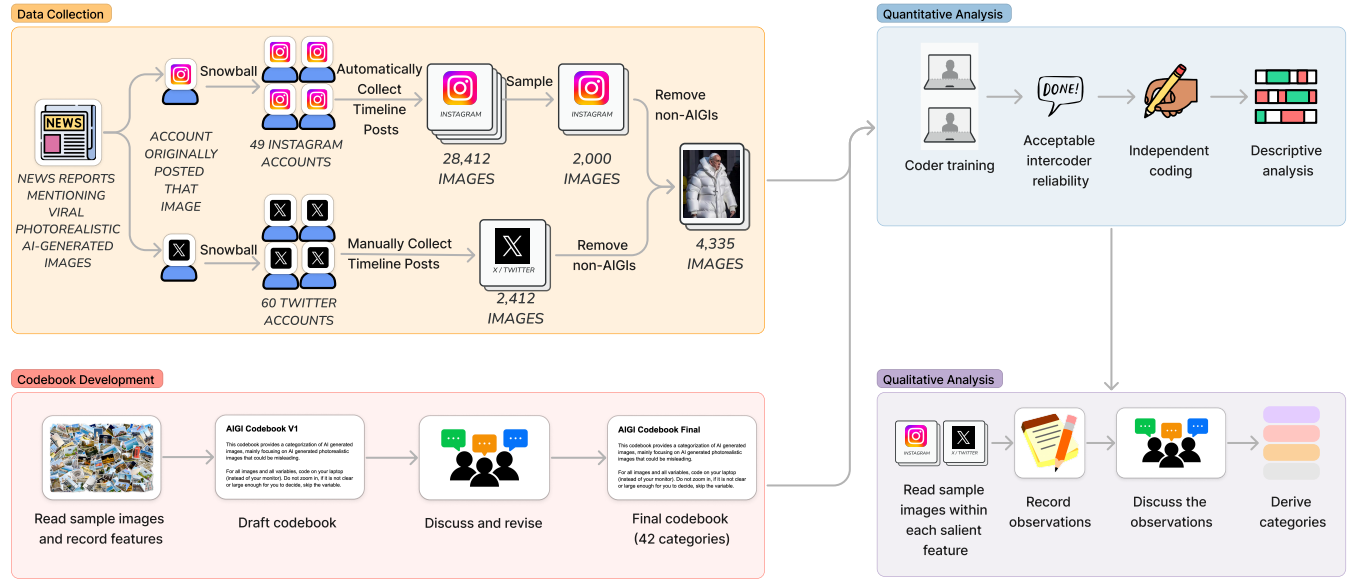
Data Collection

NEWS

NEWS REPORTS MENTIONING VIRAL PHOTOREALISTIC AI-GENERATED IMAGES

Snowball

ACCOUNT ORIGINALLY POSTED THAT IMAGE

49 INSTAGRAM ACCOUNTS

Automatically Collect Timeline Posts

INSTAGRAM

28,412 IMAGES

Sample

INSTAGRAM

2,000 IMAGES

Remove non-AIGIs

4,335 IMAGES

Snowball

60 TWITTER ACCOUNTS

Manually Collect Timeline Posts

X / TWITTER

2,412 IMAGES

Remove non-AIGIs

Quantitative Analysis

Coder training

DONE!

Acceptable intercoder reliability

Independent coding

Descriptive analysis

Codebook Development

Read sample images and record features

AIGI Codebook V1

This codebook provides a categorization of AI generated images, mainly focusing on AI generated photorealistic images that could be misleading.

For all images and all variables, code on your laptop (instead of your monitor). Do not zoom in, if it is not clear or large enough for you to decide, skip the variable.

Draft codebook

Discuss and revise

AIGI Codebook Final

This codebook provides a categorization of AI generated images, mainly focusing on AI generated photorealistic images that could be misleading.

For all images and all variables, code on your laptop (instead of your monitor). Do not zoom in, if it is not clear or large enough for you to decide, skip the variable.

Final codebook (42 categories)

Qualitative Analysis

INSTAGRAM

X / TWITTER

Read sample images within each salient feature

Record observations

Discuss the observations

Derive categories